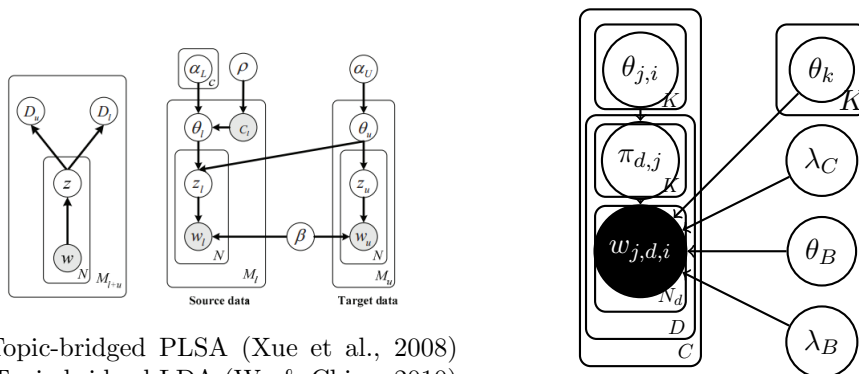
$D_u$ $D_l$ $z$ $w$ $N$ $M_{l+u}$

$\alpha_L$ $c$ $\rho$ $\theta_l$ $c_l$ $z_l$ $w_l$ $N$ $M_l$ $\beta$ $\alpha_U$ $\theta_u$ $z_u$ $w_u$ $N$ $M_u$

Source data

Target data

Topic-bridged PLSA (Xue et al., 2008)

Topic-bridged LDA (Wu & Chien, 2010)

$\theta_{j,i}$ $K$ $\pi_{d,j}$ $K$ $w_{j,d,i}$ $N_d$ $D$ $C$ $\theta_k$ $K$ $\lambda_C$ $\theta_B$ $\lambda_B$